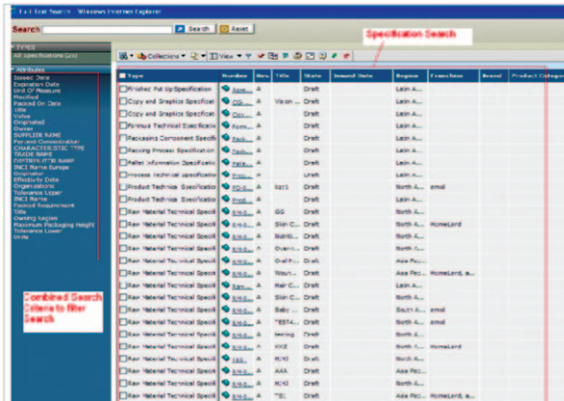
Full Text Search - Windows Internet Explorer

Search | Search | Reset

TYPES
All Specifications (20)

Specification Search

Collections | View

Attributes
Issued Date
Expiration Date
Unit Of Measure
Modified
Packed On Date
title
Value
Originated
Owner
SUPPLIER NAME
Percent Concentration
CHARACTERISTIC TYPE
TRADE NAME
ENTITIES ITEM NAME
INCI Name Europe
Originator
Effectivity Date
Organizations
Tolerance Upper
INCI Name
Packed Requirement
Title
Owning Region
Maximum Packaging Height
Tolerance Lower
Units

Combined Search criteria to filter Search

| Type | Number | Rev | Title | State | Issued Date | Region | Franchise | Brand | Product Category |
|---|---|---|---|---|---|---|---|---|---|
| Finished Fill Up Specification | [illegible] | A | | Draft | | Latin A... | | | |
| Copy and Graphics Specificat | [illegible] | A | Vision ... | Draft | | Latin A... | | | |
| Copy and Graphics Specificat | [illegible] | A | | Draft | | Latin A... | | | |
| Formula Technical Specificat | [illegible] | A | | Draft | | Latin A... | | | |
| Packaging Component Specifi | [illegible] | A | | Draft | | Latin A... | | | |
| Packing Process Specification | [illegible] | A | | Draft | | Latin A... | | | |
| Pallet Information Specificatio | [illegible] | A | | Draft | | Latin A... | | | |
| Process Technical Specificatio | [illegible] | A | | Draft | | Latin A... | | | |
| Product Technical Specificatio | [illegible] | A | test | Draft | | North A... | email | | |
| Product Technical Specificatio | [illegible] | A | | Draft | | Latin A... | | | |
| Raw Material Technical Specif | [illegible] | A | GG | Draft | | North A... | HomeLand | | |
| Raw Material Technical Specif | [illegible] | A | Skin C... | Draft | | Latin A... | | | |
| Raw Material Technical Specif | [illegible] | A | Nutriti... | Draft | | Latin A... | | | |
| Raw Material Technical Specif | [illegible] | A | Overn... | Draft | | Latin A... | | | |
| Raw Material Technical Specif | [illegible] | A | Oral h... | Draft | | Asia Pac... | | | |
| Raw Material Technical Specif | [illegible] | A | Woun... | Draft | | Asia Pac... | HomeLand | | |
| Raw Material Technical Specif | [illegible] | A | Hair C... | Draft | | Latin A... | | | |
| Raw Material Technical Specif | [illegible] | A | Skin C... | Draft | | Latin A... | | | |
| Raw Material Technical Specif | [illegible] | A | Baby ... | Draft | | South A... | email | | |
| Raw Material Technical Specif | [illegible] | A | TEST4... | Draft | | North A... | email | | |
| Raw Material Technical Specif | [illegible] | A | testing | Draft | | Latin A... | | | |
| Raw Material Technical Specif | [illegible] | A | XYZ | Draft | | North A... | HomeLand | | |
| Raw Material Technical Specif | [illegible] | A | NMI | Draft | | Latin A... | | | |
| Raw Material Technical Specif | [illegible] | A | AAA | Draft | | Latin A... | | | |
| Raw Material Technical Specif | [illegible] | A | NMI | Draft | | Latin A... | | | |
| Raw Material Technical Specif | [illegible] | A | TEI | Draft | | Asia Pac... | HomeLand | | |